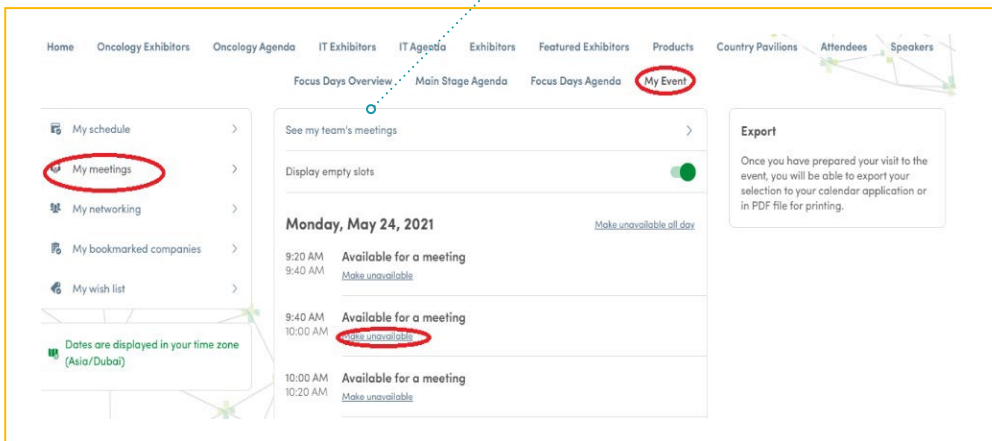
Home Oncology Exhibitors Oncology Agenda IT Exhibitors IT Agenda Exhibitors Featured Exhibitors Products Country Pavilions Attendees Speakers
Focus Days Overview Main Stage Agenda Focus Days Agenda My Event

My schedule
My meetings
My networking
My bookmarked companies
My wish list

Dates are displayed in your time zone (Asia/Dubai)

See my team's meetings

Display empty slots

Monday, May 24, 2021

Make unavailable all day

9:20 AM
9:40 AM
Available for a meeting
Make unavailable

9:40 AM
10:00 AM
Available for a meeting
Make unavailable

10:00 AM
10:20 AM
Available for a meeting
Make unavailable

Export

Once you have prepared your visit to the event, you will be able to export your selection to your calendar application or in PDF file for printing.